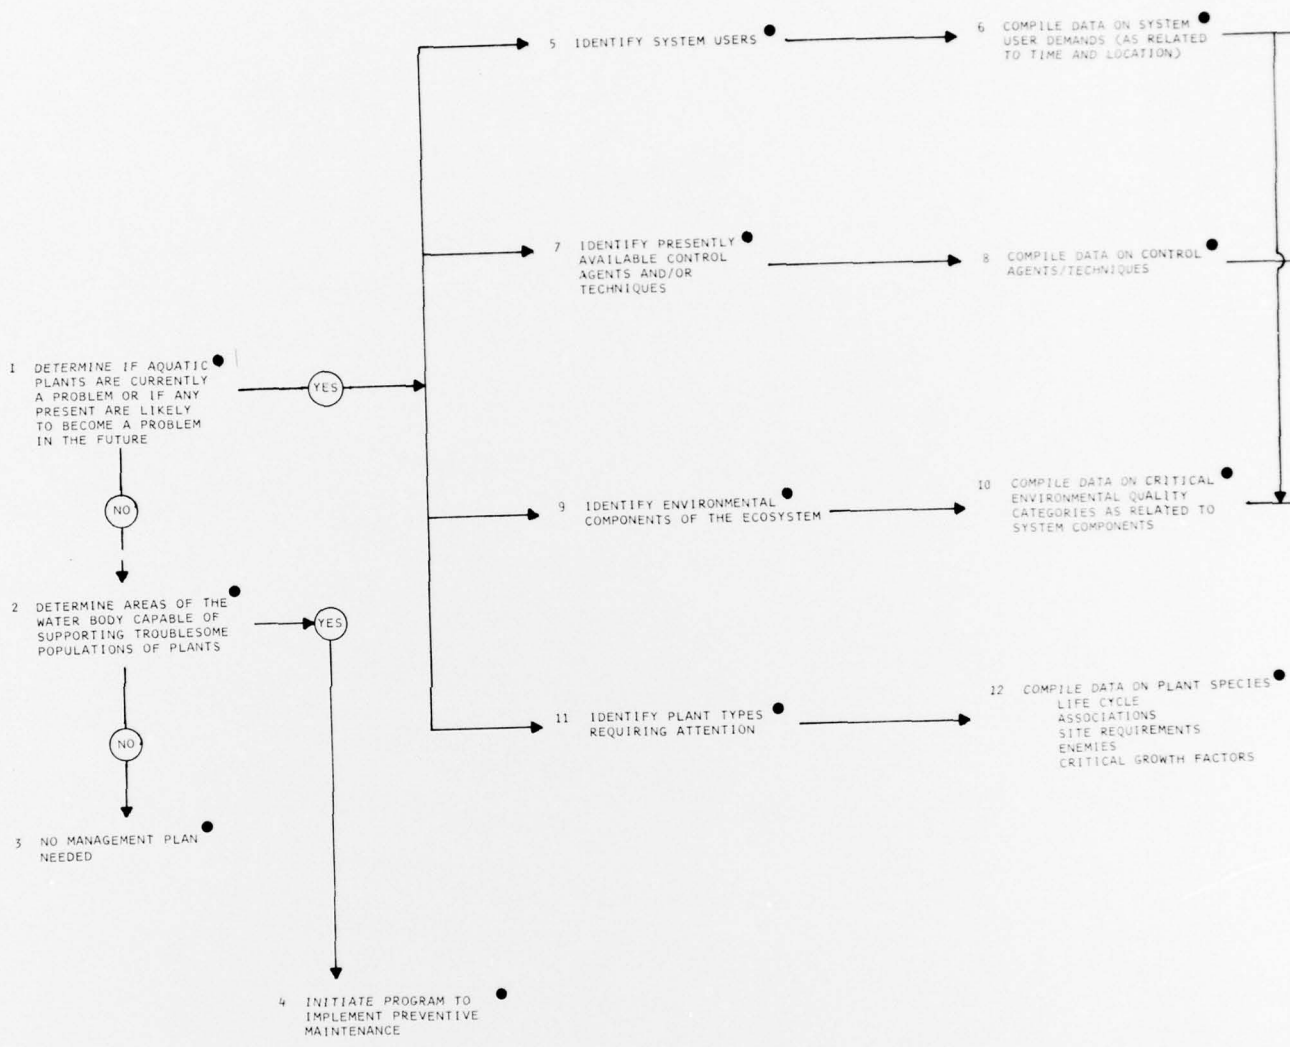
5 IDENTIFY SYSTEM USERS

6 COMPILE DATA ON SYSTEM USER DEMANDS (AS RELATED TO TIME AND LOCATION)

7 IDENTIFY PRESENTLY AVAILABLE CONTROL AGENTS AND/OR TECHNIQUES

8 COMPILE DATA ON CONTROL AGENTS/TECHNIQUES

1 DETERMINE IF AQUATIC PLANTS ARE CURRENTLY A PROBLEM OR IF ANY PRESENT ARE LIKELY TO BECOME A PROBLEM IN THE FUTURE

YES

NO

9 IDENTIFY ENVIRONMENTAL COMPONENTS OF THE ECOSYSTEM

10 COMPILE DATA ON CRITICAL ENVIRONMENTAL QUALITY CATEGORIES AS RELATED TO SYSTEM COMPONENTS

2 DETERMINE AREAS OF THE WATER BODY CAPABLE OF SUPPORTING TROUBLESOME POPULATIONS OF PLANTS

YES

NO

11 IDENTIFY PLANT TYPES REQUIRING ATTENTION

12 COMPILE DATA ON PLANT SPECIES
LIFE CYCLE
ASSOCIATIONS
SITE REQUIREMENTS
ENEMIES
CRITICAL GROWTH FACTORS

3 NO MANAGEMENT PLAN NEEDED

4 INITIATE PROGRAM TO IMPLEMENT PREVENTIVE MAINTENANCE